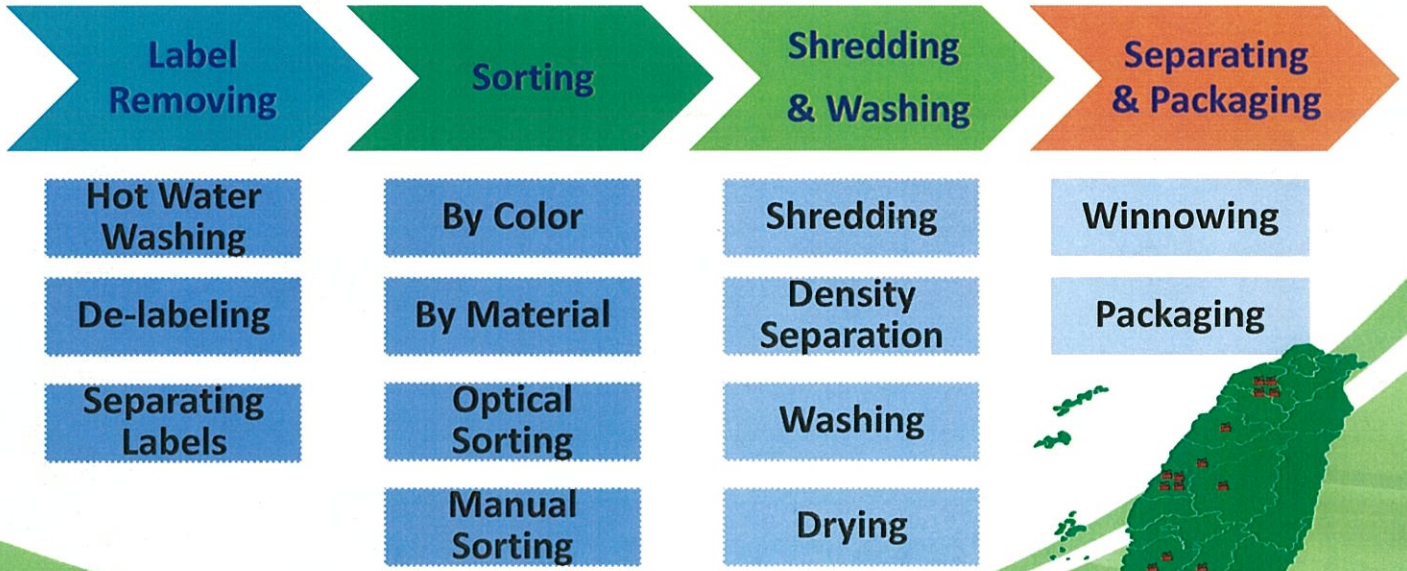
Label Removing

Hot Water Washing

De-labeling

Separating Labels

Sorting

By Color

By Material

Optical Sorting

Manual Sorting

Shredding & Washing

Shredding

Density Separation

Washing

Drying

Separating & Packaging

Winnowing

Packaging